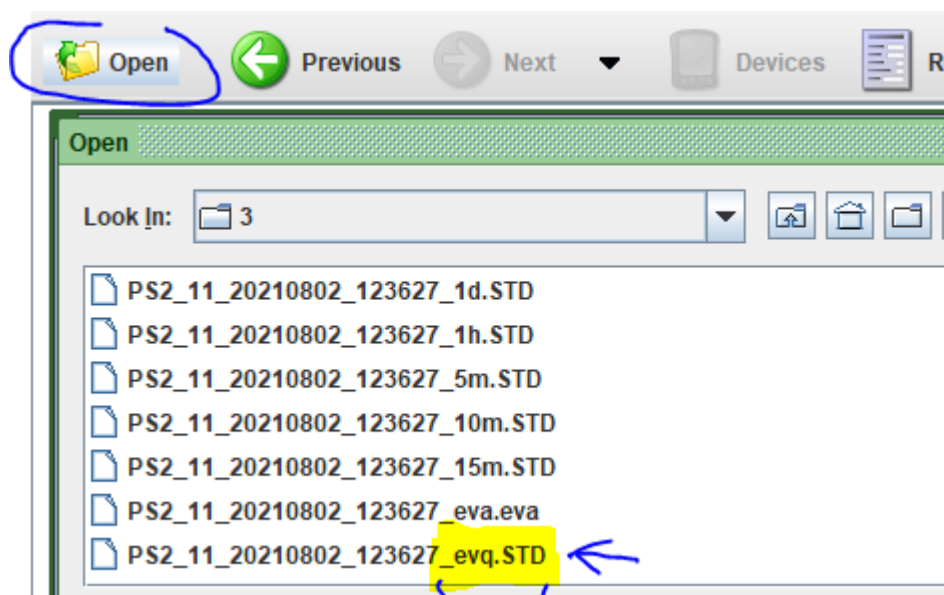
Open Previous Next Devices R

Open

Look In: 3

PS2_11_20210802_123627_1d.STD
PS2_11_20210802_123627_1h.STD
PS2_11_20210802_123627_5m.STD
PS2_11_20210802_123627_10m.STD
PS2_11_20210802_123627_15m.STD
PS2_11_20210802_123627_eva.eva
PS2_11_20210802_123627_evq.STD